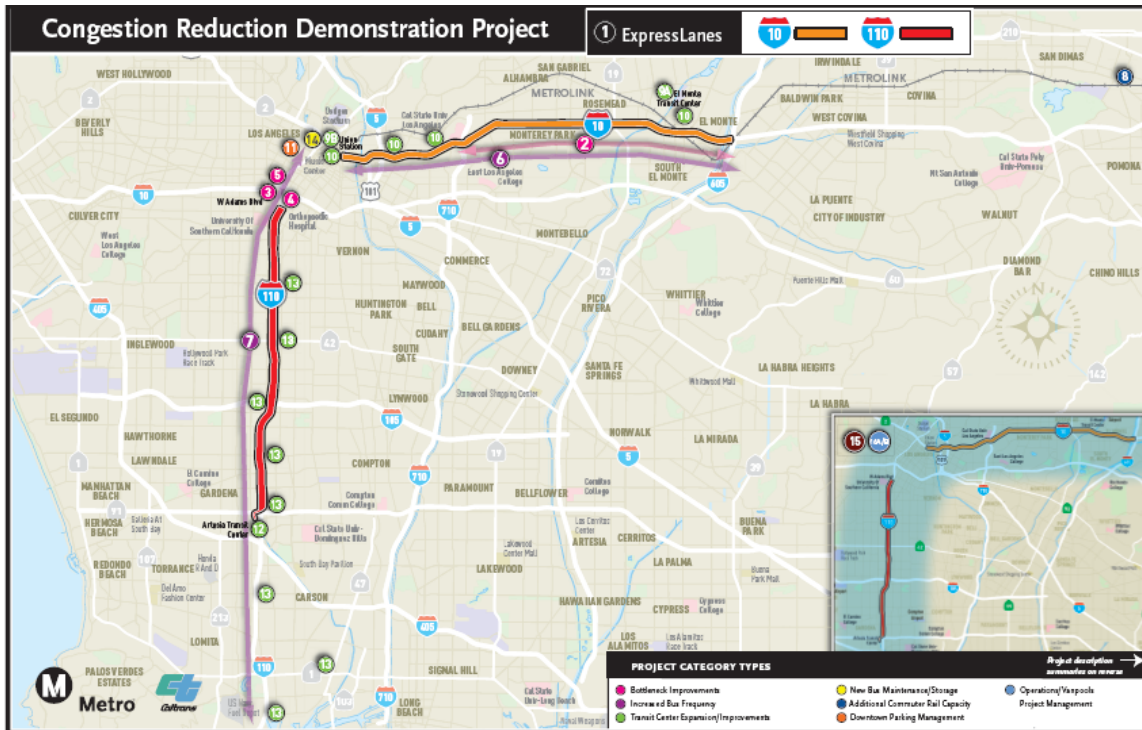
Congestion Reduction Demonstration Project

① ExpressLanes 10 110

WEST HOLLYWOOD
BEVERLY HILLS
LOS ANGELES
CULVER CITY
West Los Angeles College
INGLEWOOD
Hollywood Park Race Track
EL SEGUNDO
HAWTHORNE
LAWNDALE
MANHATTAN BEACH
HERMOSA BEACH
REDONDO BEACH
TORRANCE
LOMITA
PALOS VERDES ESTATES
GARDENA
El Camino College
Artesia Transit Center
CARSON
Del Amo Fashion Center
Cal State Univ.- Dominguez Hills
South Bay Pavilion
Compton Community College
COMPTON
LYNWOOD
SOUTH GATE
HUNTINGTON PARK
BELL
CUDAHY
MAYWOOD
VERNON
COMMERCE
BELL GARDENS
DOWNEY
PARAMOUNT
BELLFLOWER
LAKEWOOD
LONG BEACH
SIGNAL HILL
HAWAIIAN GARDENS
CYPRESS
LOS ALAMITOS
LA PALMA
CERRITOS
ARTESIA
NORWALK
LA MIRADA
SANTA FE SPRINGS
WHITTIER
PICO RIVERA
MONTEBELLO
MONTEREY PARK
ALHAMBRA
SAN GABRIEL
ROSEMEAD
EL MONTE
SOUTH EL MONTE
East Los Angeles College
Cal State Univ. Los Angeles
Dodger Stadium
Union Station
University of Southern California
Orthopaedic Hospital
W Adams Blvd
METROLINK
El Monte Transit Center
BALDWIN PARK
WEST COVINA
COVINA
IRWINDALE
SAN DIMAS
LA PUENTE
CITY OF INDUSTRY
WALNUT
POMONA
DIAMOND BAR
CHINO HILLS
LA HABRA HEIGHTS
LA HABRA
BUENA PARK
Cal State Poly Univ. Pomona
Mt San Antonio College
Westfield Shopping West Covina
Puente Hills Mall
Whittier College
Whitwood Mall
Stonewood Shopping Center
Cerritos College
Los Cerritos Center
Lakewood Center Mall
Cypress College
Los Alamitos Race Track
Buena Park Mall
Cal State Univ.-Long Beach
N

Project description summaries on reverse

PROJECT CATEGORY TYPES
Bottleneck Improvements
Increased Bus Frequency
Transit Center Expansion/Improvements
New Bus Maintenance/Storage
Additional Commuter Rail Capacity
Downtown Parking Management
Operations/Vanpools
Project Management

Metro
Caltrans